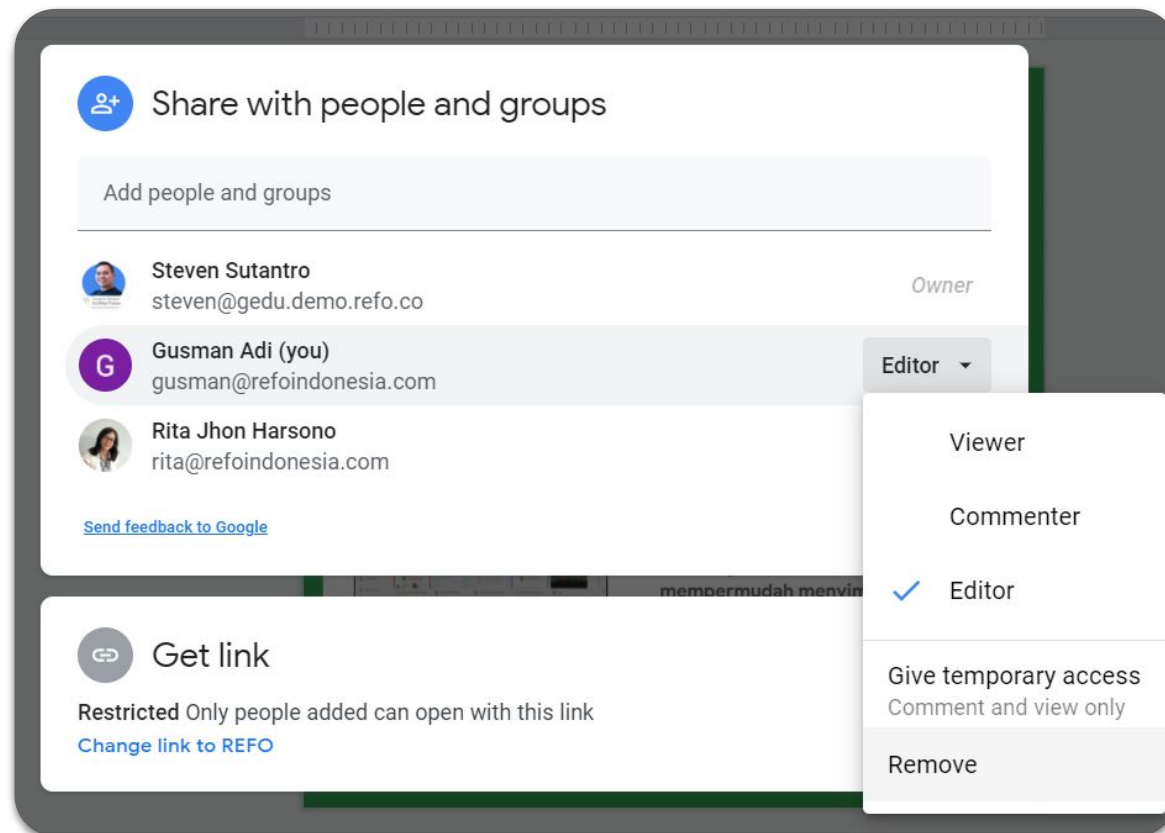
Share with people and groups

Add people and groups

Steven Sutantro
steven@gedu.demo.refo.co

Owner

G

Gusman Adi (you)
gusman@refoindonesia.com

Editor

Rita Jhon Harsono
rita@refoindonesia.com

Send feedback to Google

Viewer

Commenter

Editor

Give temporary access
Comment and view only

Remove

mempermudah menyin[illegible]

Get link

Restricted Only people added can open with this link
Change link to REFO